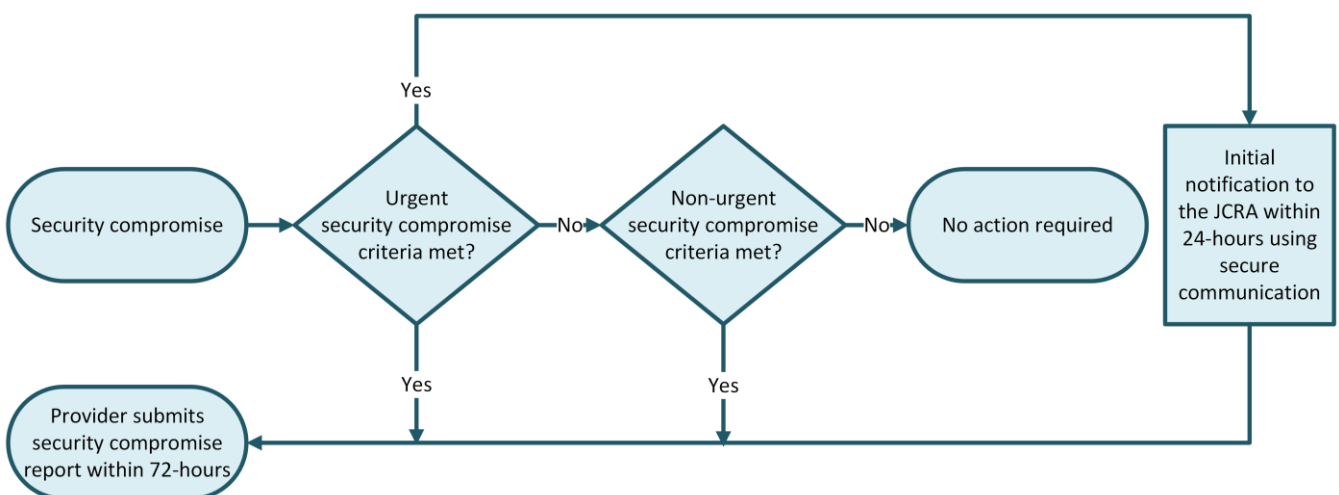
Yes

Security compromise

Urgent security compromise criteria met?

No

Non-urgent security compromise criteria met?

No

No action required

Initial notification to the JCRA within 24-hours using secure communication

Yes

Yes

Provider submits security compromise report within 72-hours